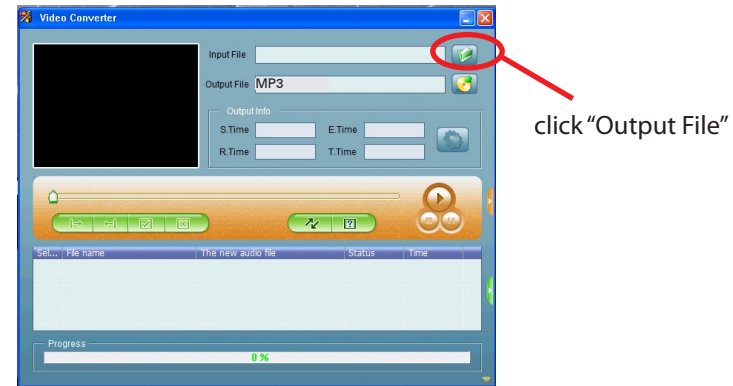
Video Converter

Input File

Output File MP3

Output Info

S.Time

E.Time

R.Time

T.Time

click “Output File”

| Sel... | File name | The new audio file | Status | Time |
|---|---|---|---|---|

Progress

0 %